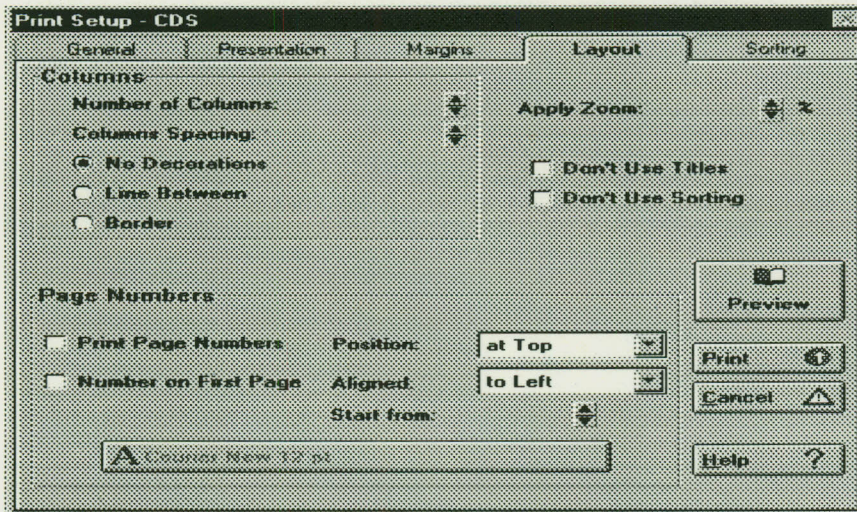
Print Setup - CDS

General | Presentation | Margins | Layout | Sorting

Columns

Number of Columns:

Columns Spacing:

No Decorations

Line Between

Border

Apply Zoom: %

Don't Use Titles

Don't Use Sorting

Page Numbers

Print Page Numbers

Number on First Page

Position: at Top

Aligned: to Left

Start from:

Courier New 12 pt

Preview

Print

Cancel

Help ?